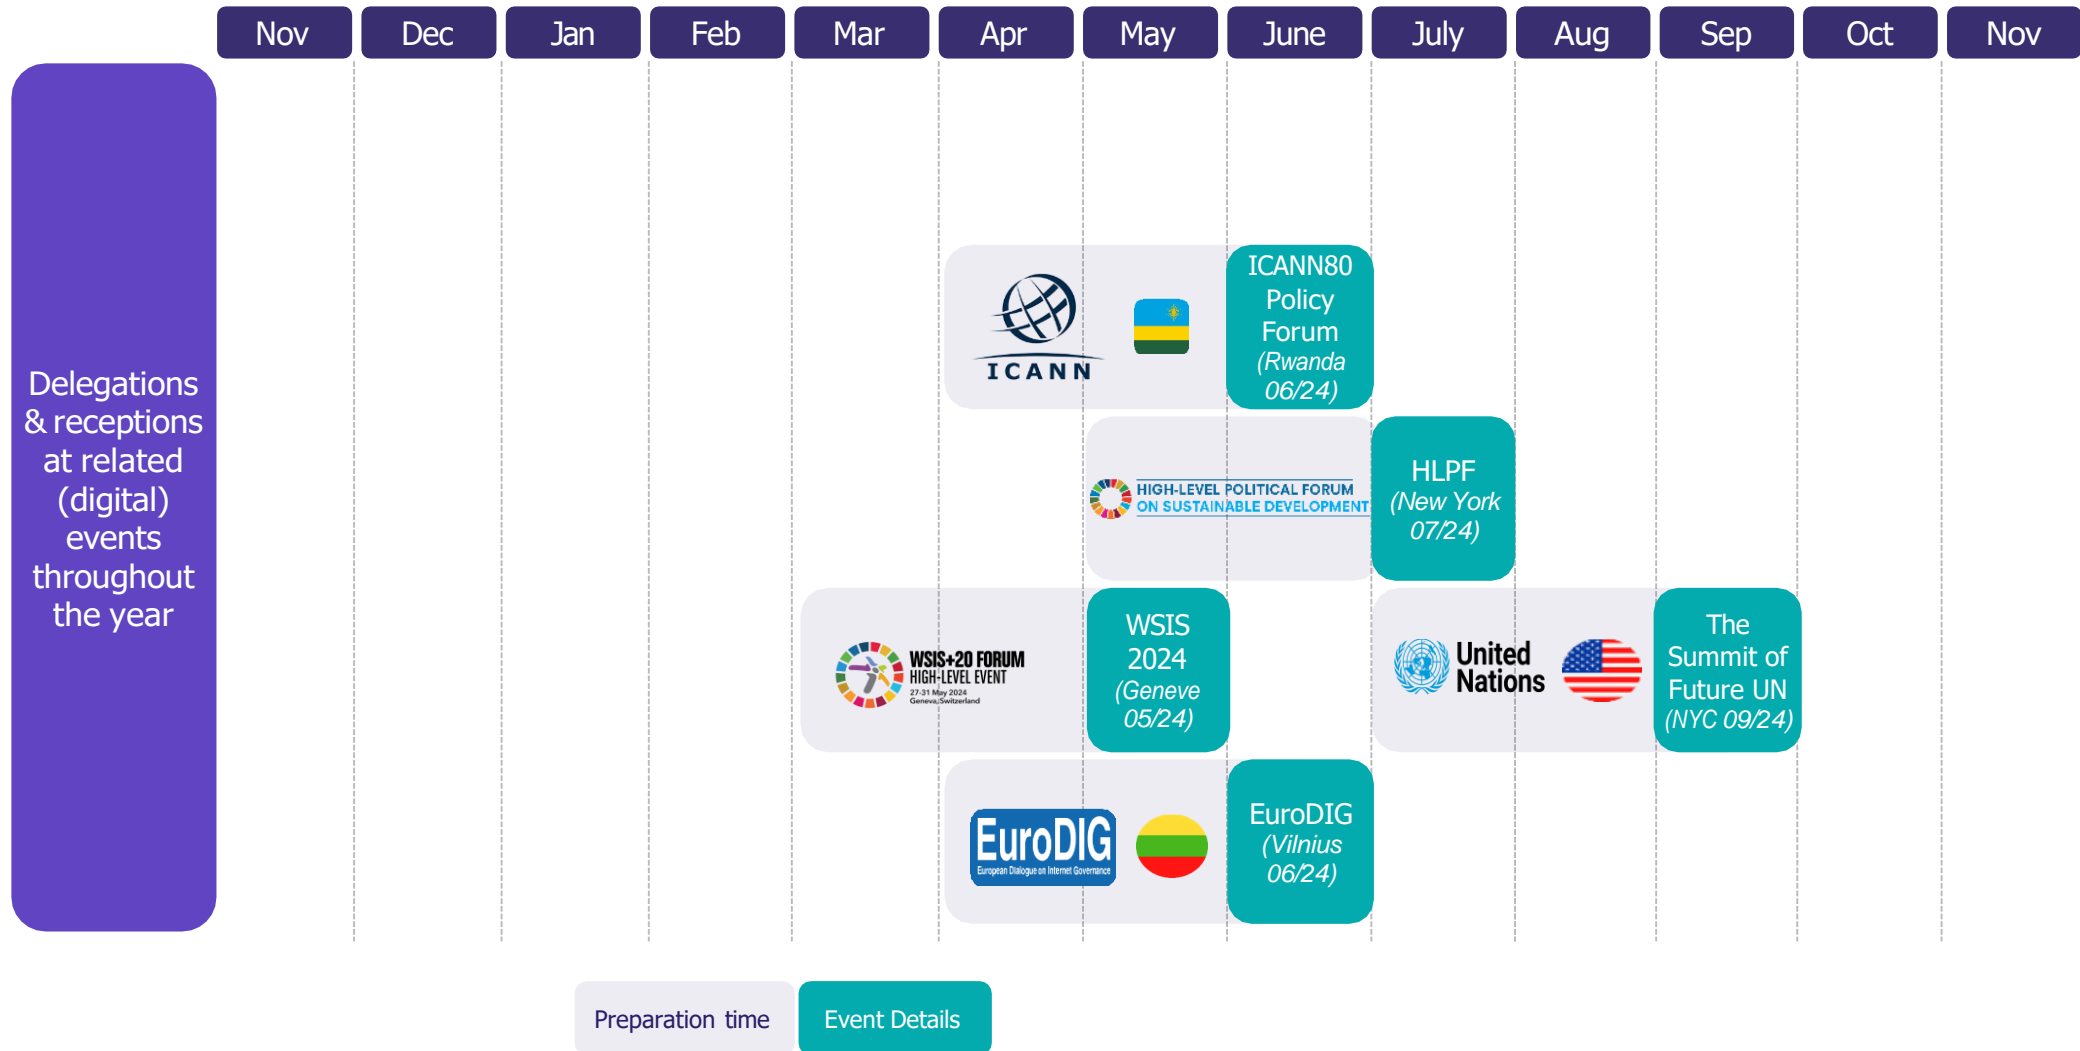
| Nov | Dec | Jan | Feb | Mar | Apr | May | June | July | Aug | Sep | Oct | Nov |
|---|---|---|---|---|---|---|---|---|---|---|---|---|

Delegations & receptions at related (digital) events throughout the year

ICANN

ICANN80 Policy Forum (Rwanda 06/24)

HIGH-LEVEL POLITICAL FORUM ON SUSTAINABLE DEVELOPMENT

HLPF (New York 07/24)

WSIS+20 FORUM HIGH-LEVEL EVENT 27-31 May 2024 Geneva, Switzerland

WSIS 2024 (Geneve 05/24)

United Nations

The Summit of Future UN (NYC 09/24)

EuroDIG European Dialogue on Internet Governance

EuroDIG (Vilnius 06/24)

Preparation time

Event Details